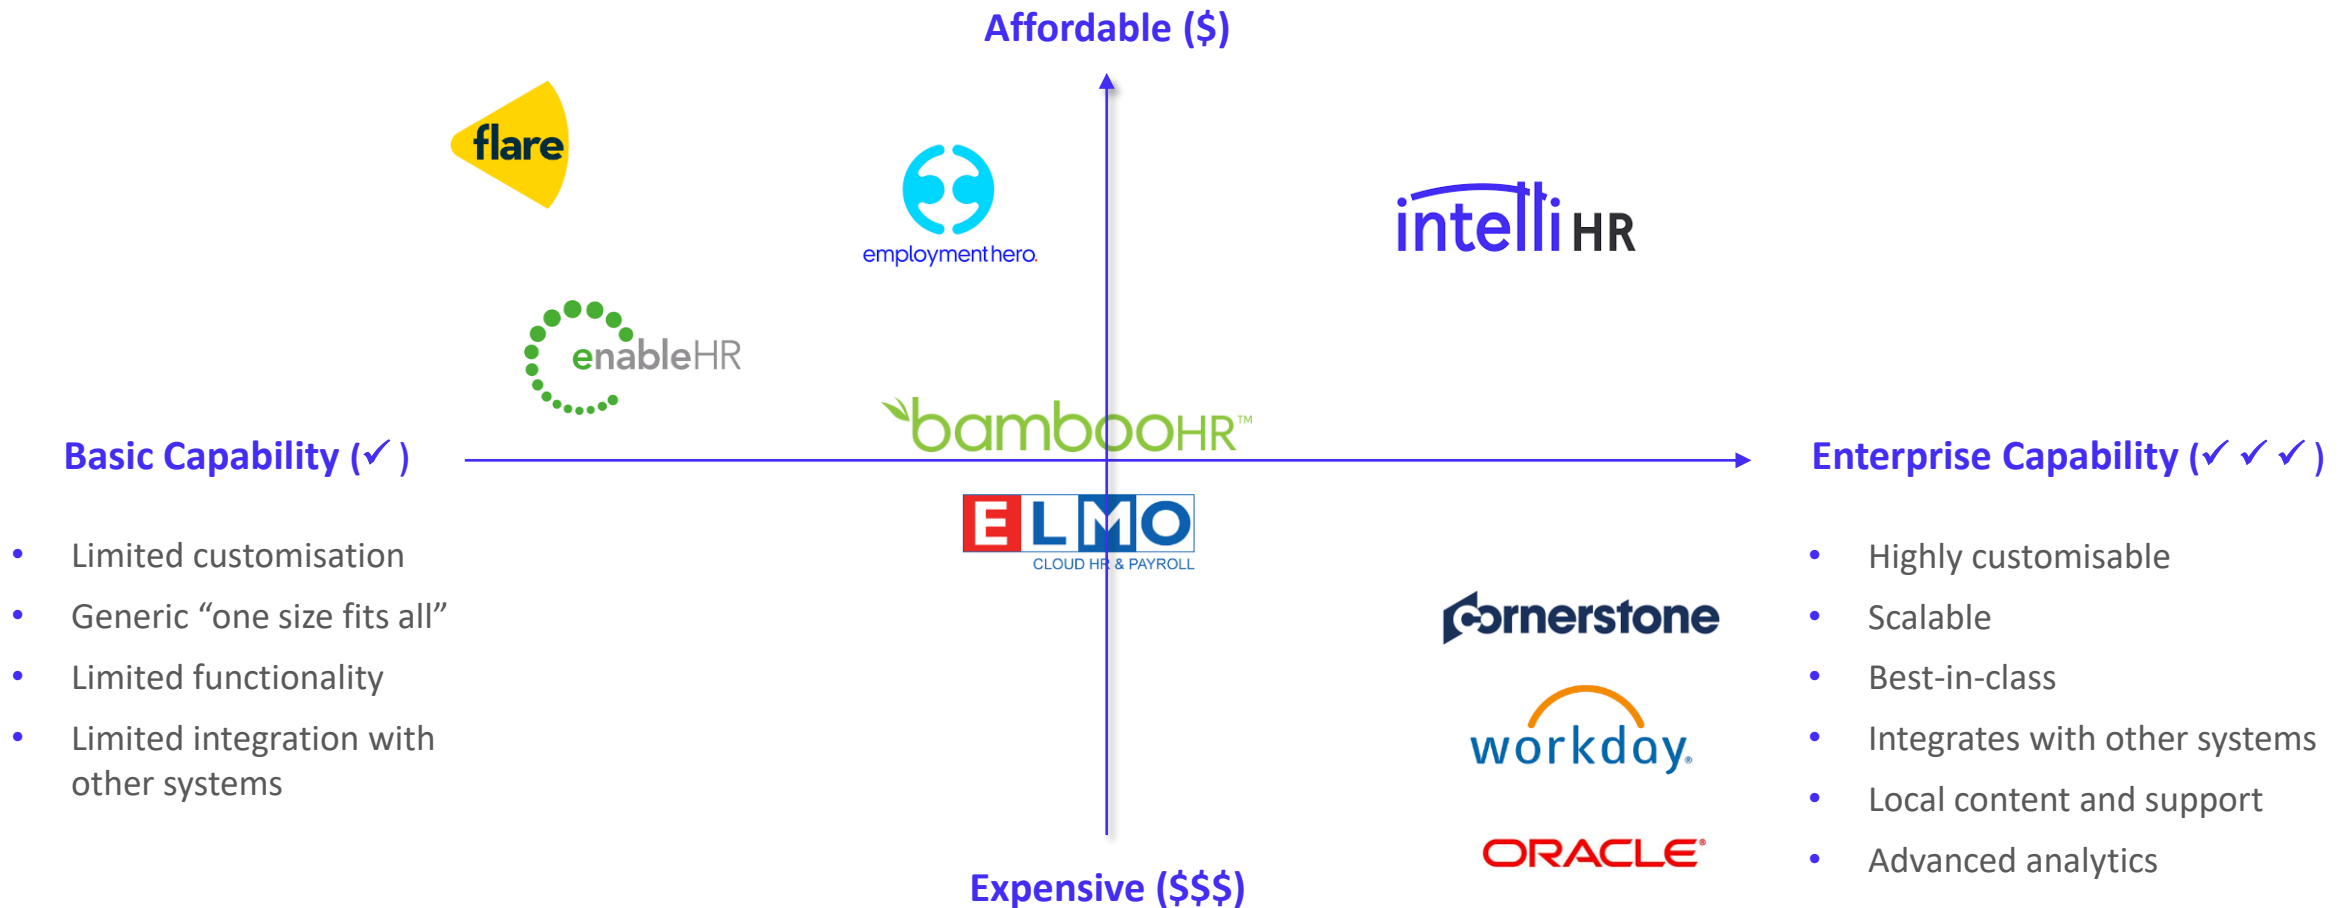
Affordable ($)

flare

employmenthero.

intelliHR

enableHR

bambooHR™

Basic Capability (✓ )

Enterprise Capability (✓ ✓ ✓ )

ELMO
CLOUD HR & PAYROLL

- Limited customisation
- Generic “one size fits all”
- Limited functionality
- Limited integration with other systems

cornerstone

workday.

ORACLE

- Highly customisable
- Scalable
- Best-in-class
- Integrates with other systems
- Local content and support
- Advanced analytics

Expensive ($$$)